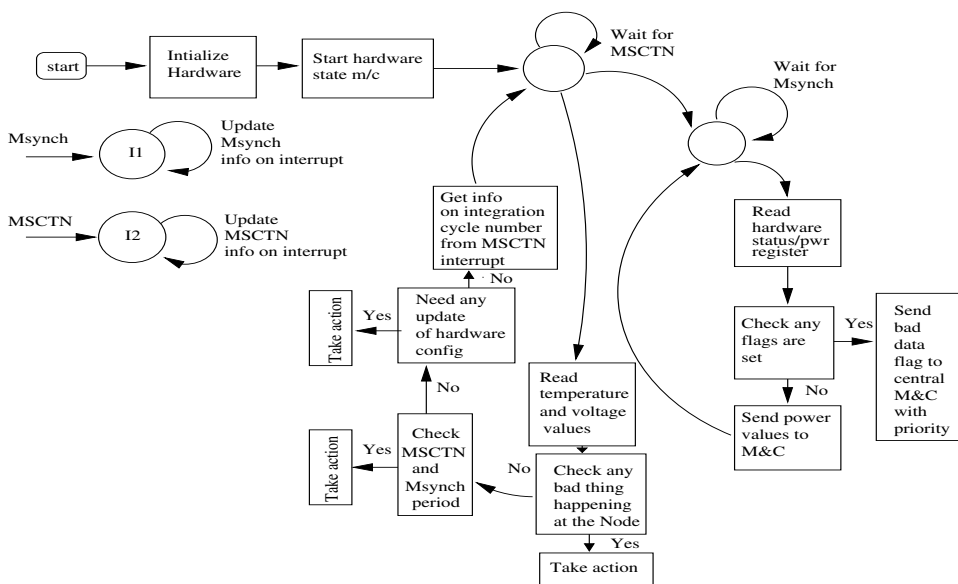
start

Intialize Hardware

Start hardware state m/c

Wait for MSCTN

Wait for Msynch

Msynch

I1

Update Msynch info on interrupt

MSCTN

I2

Update MSCTN info on interrupt

Get info on integration cycle number from MSCTN interrupt

No

Take action

Yes

Need any update of hardware config

No

Take action

Yes

Check MSCTN and Msynch period

No

Read temperature and voltage values

Check any bad thing happening at the Node

Yes

Take action

Read hardware status/pwr register

Check any flags are set

Yes

Send bad data flag to central M&C with priority

No

Send power values to M&C